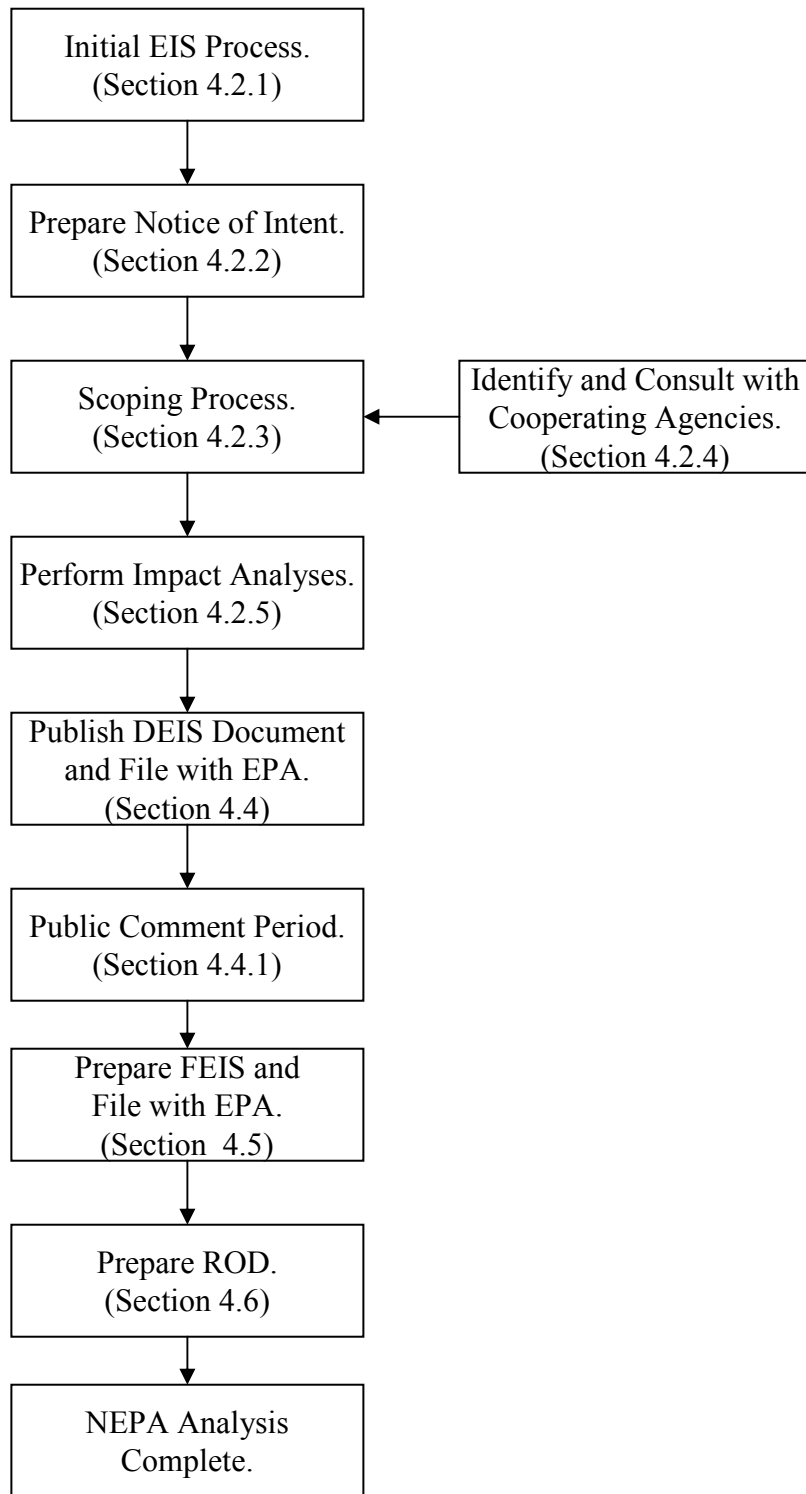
Initial EIS Process.
(Section 4.2.1)

Prepare Notice of Intent.
(Section 4.2.2)

Scoping Process.
(Section 4.2.3)

Identify and Consult with Cooperating Agencies.
(Section 4.2.4)

Perform Impact Analyses.
(Section 4.2.5)

Publish DEIS Document and File with EPA.
(Section 4.4)

Public Comment Period.
(Section 4.4.1)

Prepare FEIS and File with EPA.
(Section 4.5)

Prepare ROD.
(Section 4.6)

NEPA Analysis Complete.